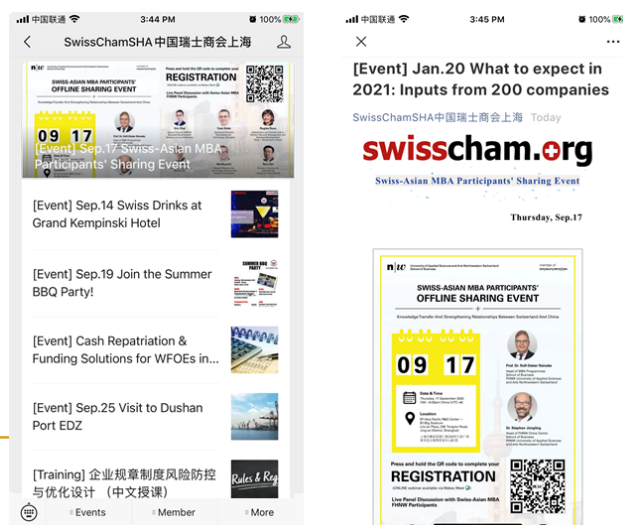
中国联通 3:44 PM 100%

SwissChamSHA中国瑞士商会上海

SWISS-ASIAN MBA PARTICIPANTS' OFFLINE SHARING EVENT

REGISTRATION

09 17

[Event] Sep.17 Swiss-Asian MBA Participants' Sharing Event

[Event] Sep.14 Swiss Drinks at Grand Kempinski Hotel

[Event] Sep.19 Join the Summer BBQ Party!

SUMMER BBQ PARTY

[Event] Cash Repatriation & Funding Solutions for WFOEs in...

[Event] Sep.25 Visit to Dushan Port EDZ

[Training] 企业规章制度风险防控与优化设计 （中文授课）

Rules & Reg

Events

Member

More

中国联通 3:45 PM 100%

[Event] Jan.20 What to expect in 2021: Inputs from 200 companies

SwissChamSHA中国瑞士商会上海 Today

swisscham.org

Swiss-Asian MBA Participants' Sharing Event

Thursday, Sep.17

SWISS-ASIAN MBA PARTICIPANTS' OFFLINE SHARING EVENT

Knowledge Transfer And Strengthening Relationships Between Switzerland And China

09 17

Date & Time

Location

Prof. Dr. Rolf-Dieter Reineke

Dr. Stephan Jüngling

Press and hold the QR code to complete your

REGISTRATION

Live Panel Discussion with Swiss-Asian MBA FHNW Participants